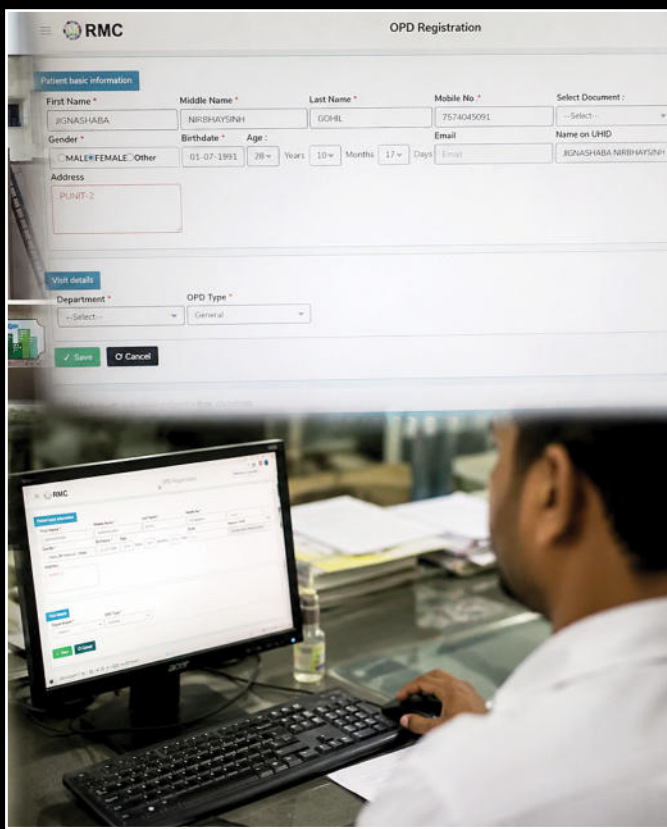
RMC

OPD Registration

Patient basic information

First Name *
JIGNASHABA

Middle Name *
NIRBHAYSINH

Last Name *
GOHIL

Mobile No *
7574045091

Select Document :
--Select--

Gender *
MALE FEMALE Other

Birthdate *
01-07-1991

Age :
28 Years 10 Months 17 Days

Email
Email

Name on UHID
JIGNASHABA NIRBHAYSINH

Address
PUNIT-2

Visit details

Department *
--Select--

OPD Type *
General

Save
Cancel

RMC

acer